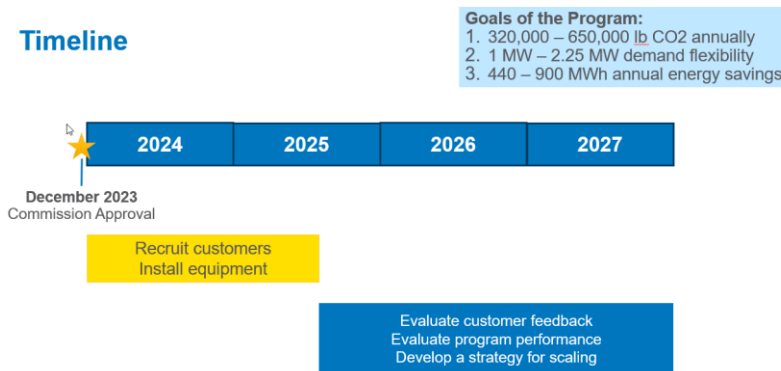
Timeline

Goals of the Program:
1. 320,000 – 650,000 lb CO2 annually
2. 1 MW – 2.25 MW demand flexibility
3. 440 – 900 MWh annual energy savings

| 2024 | 2025 | 2026 | 2027 |
|---|---|---|---|

December 2023
Commission Approval

Recruit customers
Install equipment

Evaluate customer feedback
Evaluate program performance
Develop a strategy for scaling